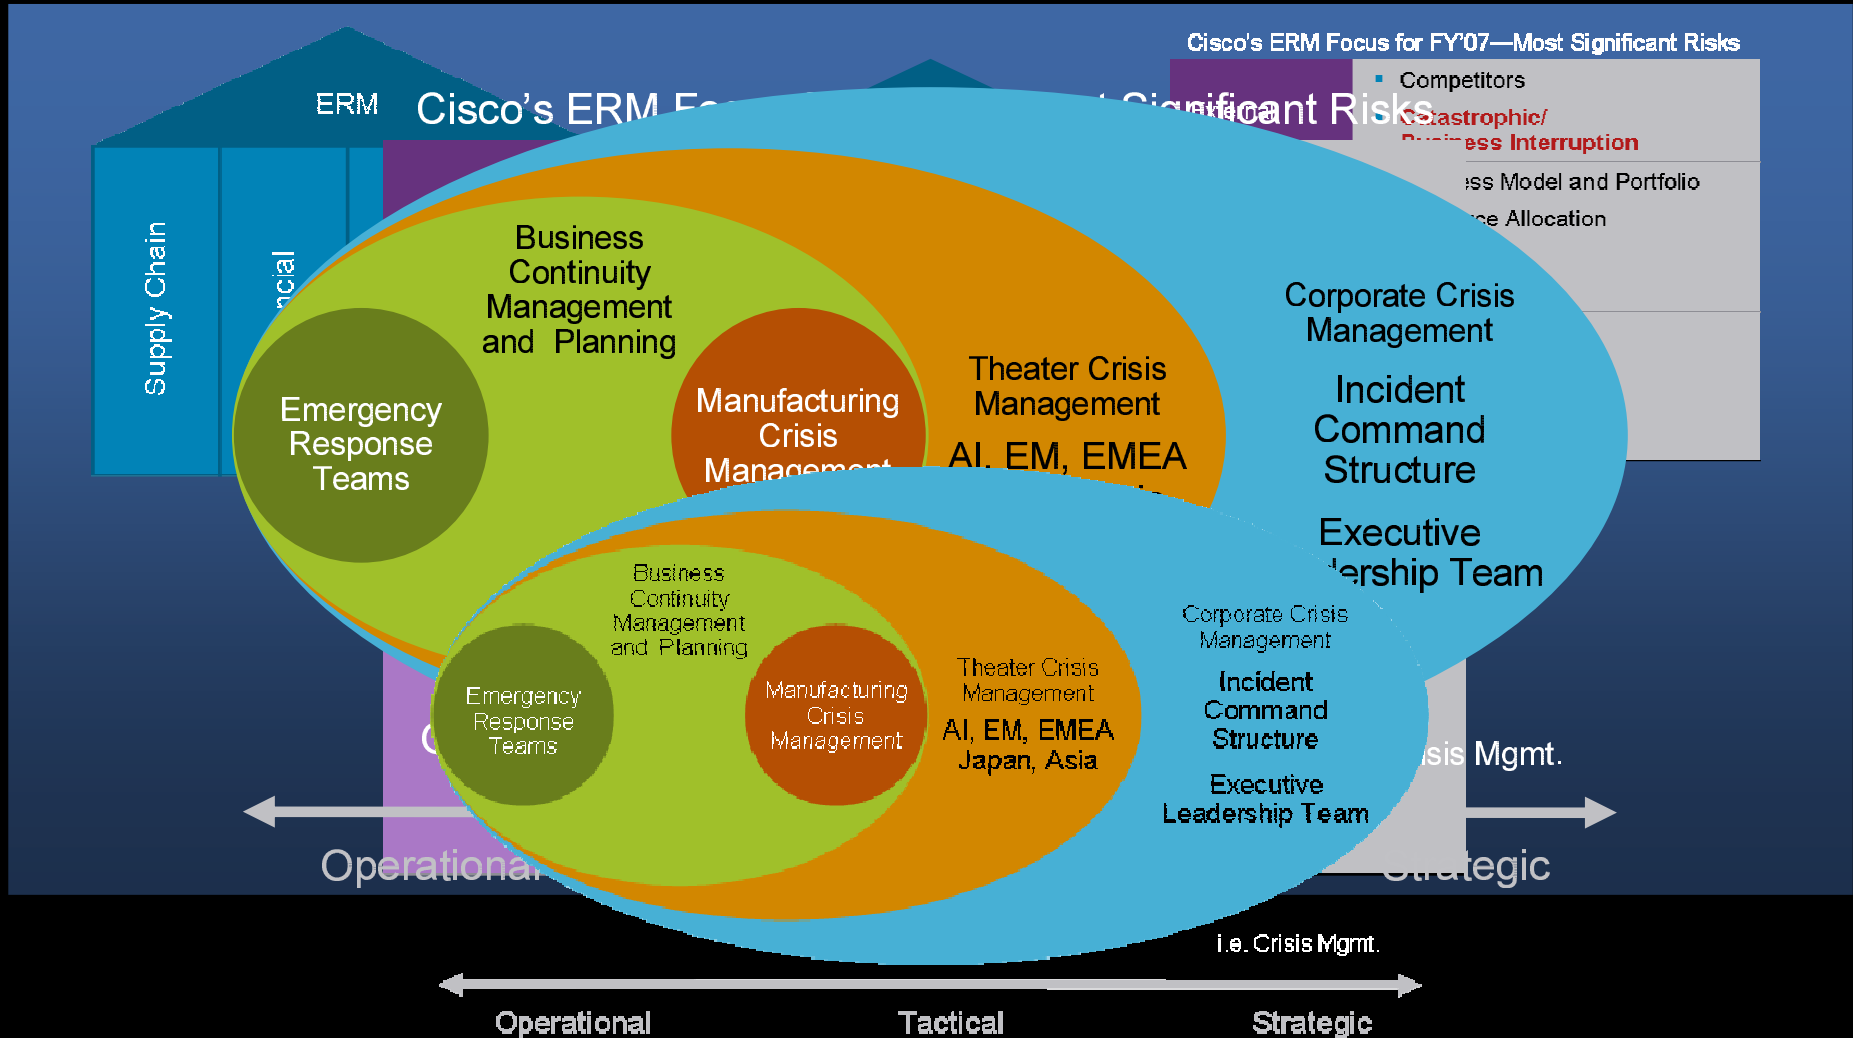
Cisco's ERM Focus for FY'07—Most Significant Risks

Competitors

Catastrophic/ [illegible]ess Interruption

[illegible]ss Model and Portfolio

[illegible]ce Allocation

ERM

Cisco's ERM F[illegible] Significant Risks

Supply Chain

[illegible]ncial

Business Continuity Management and Planning

Emergency Response Teams

Manufacturing Crisis Management

Theater Crisis Management

AI, EM, EMEA

Corporate Crisis Management

Incident Command Structure

Executive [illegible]ership Team

Business Continuity Management and Planning

Emergency Response Teams

Manufacturing Crisis Management

Theater Crisis Management

AI, EM, EMEA Japan, Asia

Corporate Crisis Management

Incident Command Structure

Executive Leadership Team

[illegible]isis Mgmt.

Operational

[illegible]trategic

i.e. Crisis Mgmt.

Operational

Tactical

Strategic